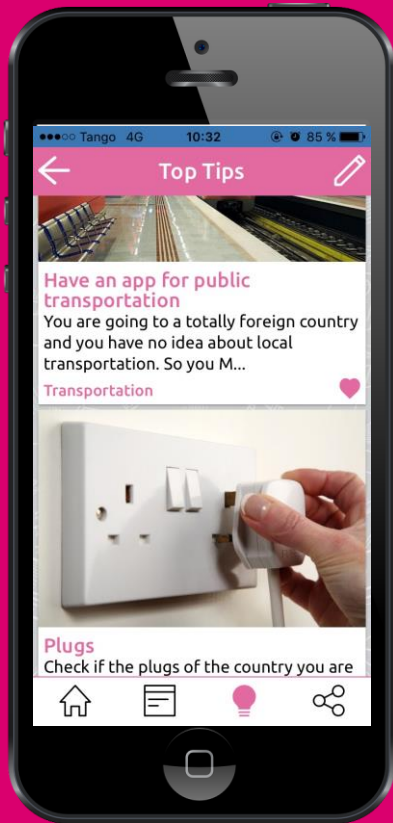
●●●○○ Tango 4G 10:32 85 %

Top Tips

Have an app for public transportation

You are going to a totally foreign country and you have no idea about local transportation. So you M...

Transportation

Plugs

Check if the plugs of the country you are